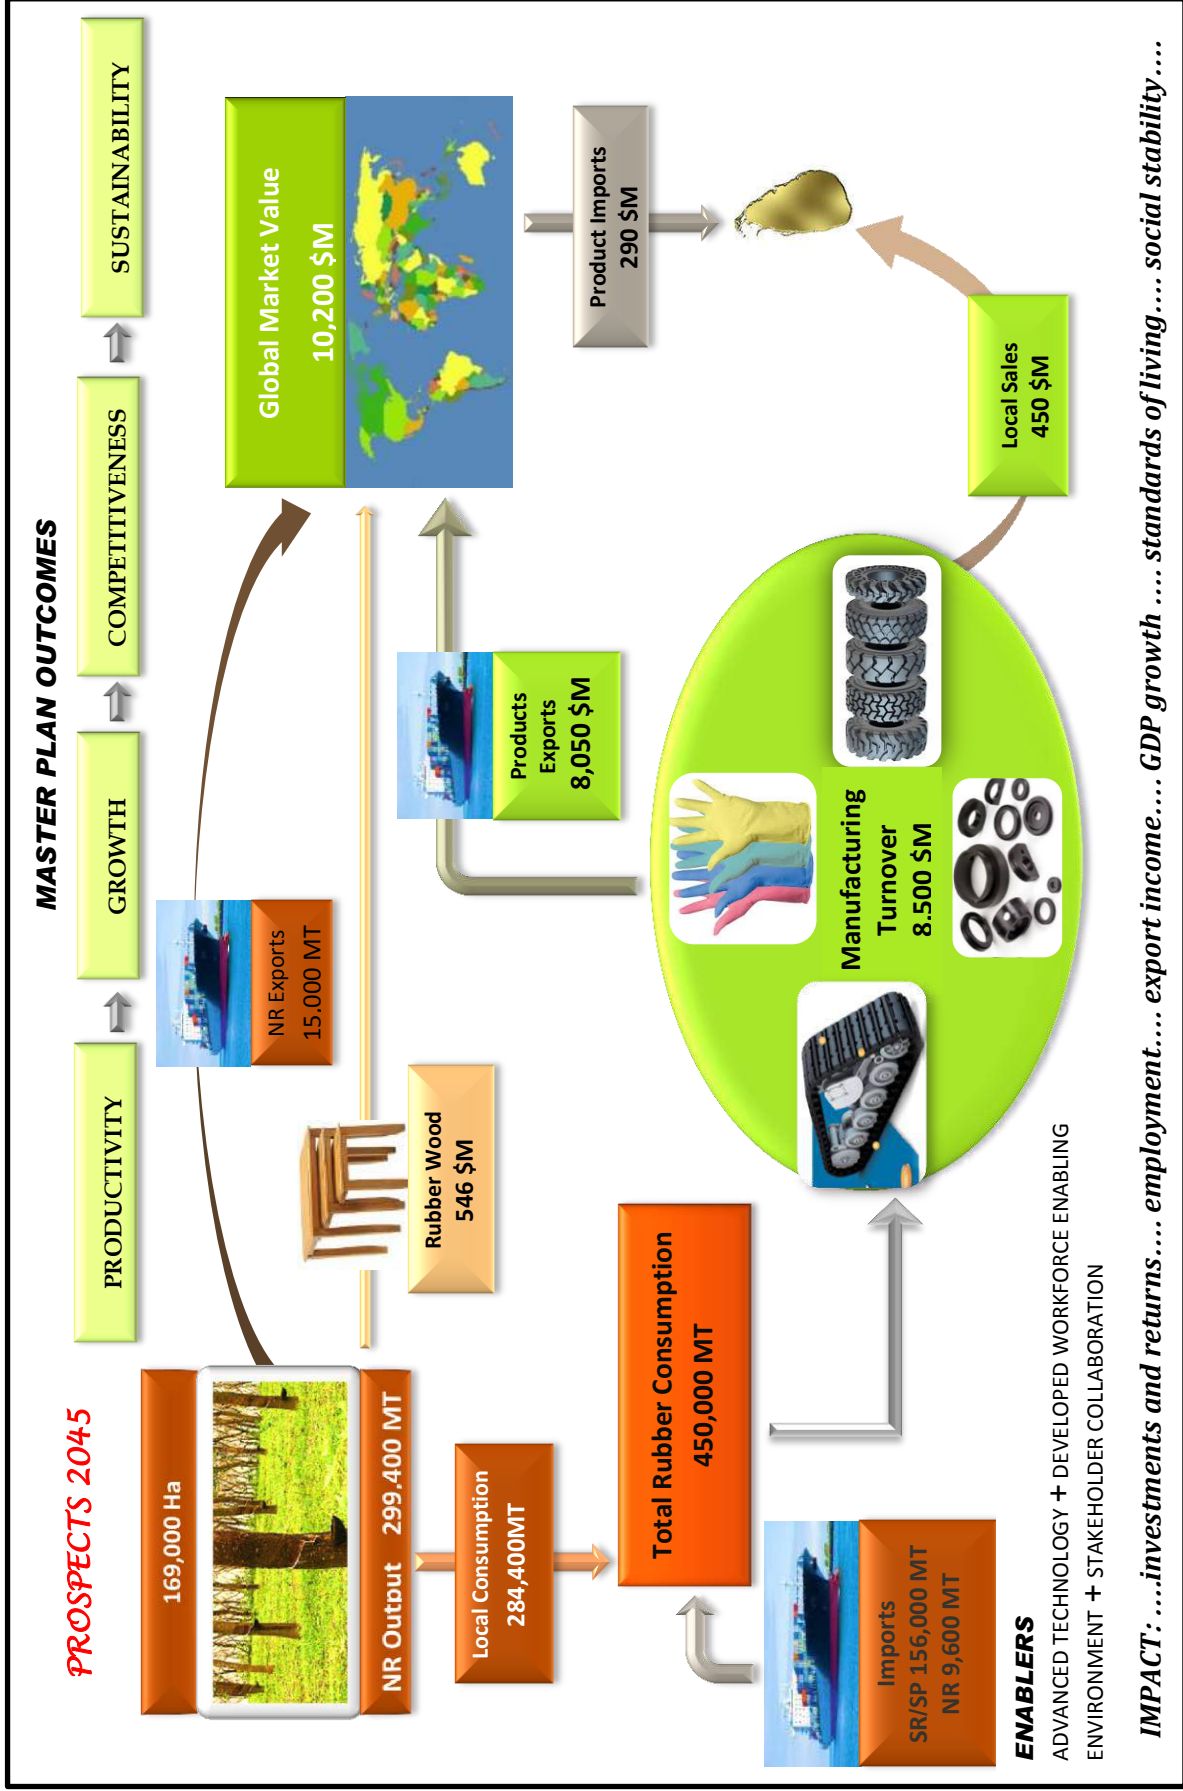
PROSPECTS 2045

MASTER PLAN OUTCOMES

PRODUCTIVITY

GROWTH

COMPETITIVENESS

SUSTAINABILITY

169,000 Ha

NR Output 299,400 MT

NR Exports 15,000 MT

Rubber Wood 546 $M

Global Market Value 10,200 $M

Product Imports 290 $M

Products Exports 8,050 $M

Local Sales 450 $M

Local Consumption 284,400MT

Total Rubber Consumption 450,000 MT

Manufacturing Turnover 8.500 $M

Imports SR/SP 156,000 MT NR 9,600 MT

ENABLERS
ADVANCED TECHNOLOGY + DEVELOPED WORKFORCE ENABLING ENVIRONMENT + STAKEHOLDER COLLABORATION

IMPACT: ....investments and returns.... employment.... export income.... GDP growth .... standards of living.... social stability....